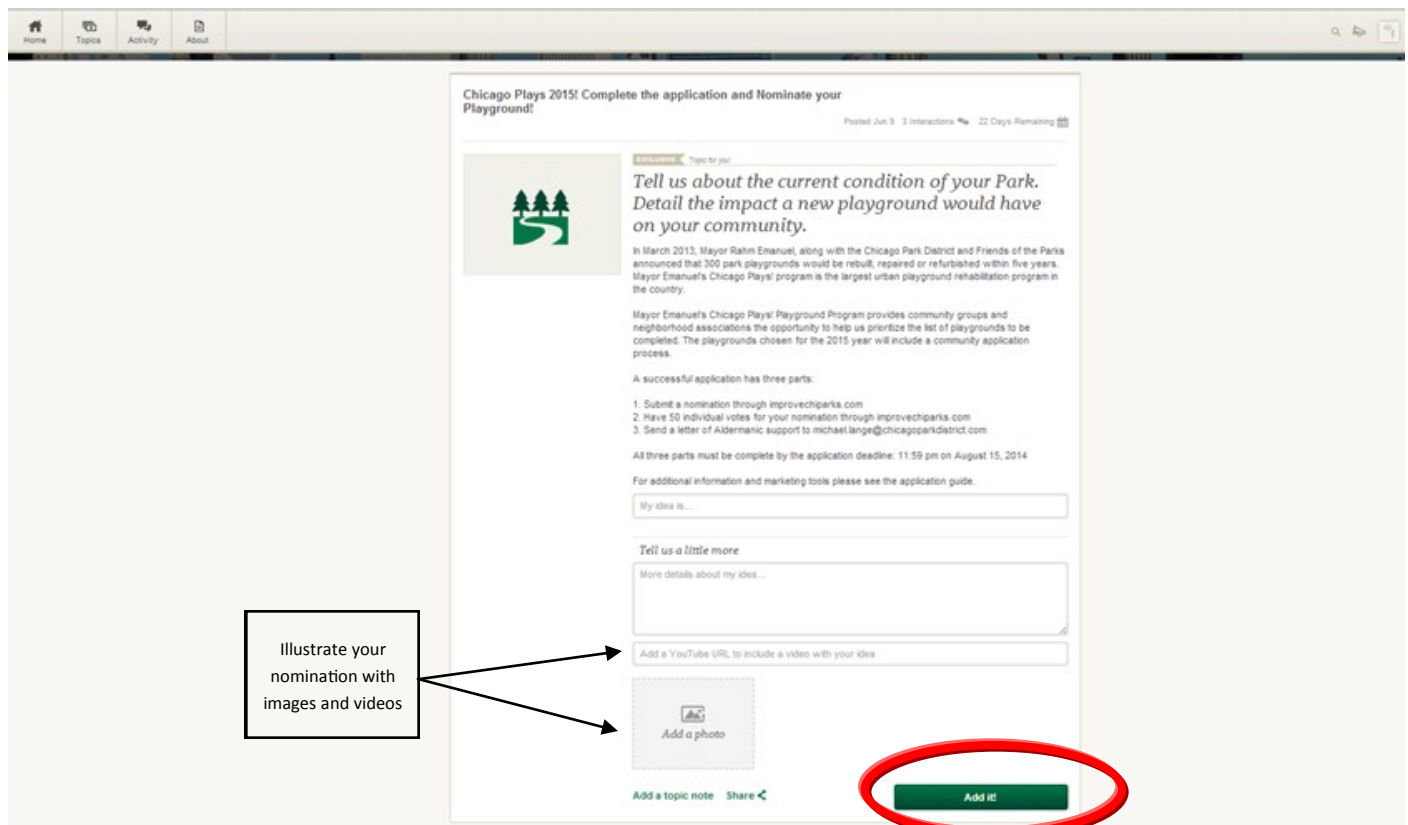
Home Topics Activity About

Chicago Plays 2015! Complete the application and Nominate your Playground!

Posted Jun 9 3 Interactions 22 Days Remaining

EXCLUSIVE Topic for you!

Tell us about the current condition of your Park. Detail the impact a new playground would have on your community.

In March 2013, Mayor Rahm Emanuel, along with the Chicago Park District and Friends of the Parks announced that 300 park playgrounds would be rebuilt, repaired or refurbished within five years. Mayor Emanuel's Chicago Plays! program is the largest urban playground rehabilitation program in the country.

Mayor Emanuel's Chicago Plays! Playground Program provides community groups and neighborhood associations the opportunity to help us prioritize the list of playgrounds to be completed. The playgrounds chosen for the 2015 year will include a community application process.

A successful application has three parts:

1. Submit a nomination through improvechiparks.com
2. Have 50 individual votes for your nomination through improvechiparks.com
3. Send a letter of Aldermanic support to michael.lange@chicagoparkdistrict.com

All three parts must be complete by the application deadline: 11:59 pm on August 15, 2014

For additional information and marketing tools please see the application guide.

My idea is...

Tell us a little more

More details about my idea...

Add a YouTube URL to include a video with your idea

Add a photo

Illustrate your nomination with images and videos

Add a topic note Share

Add it!